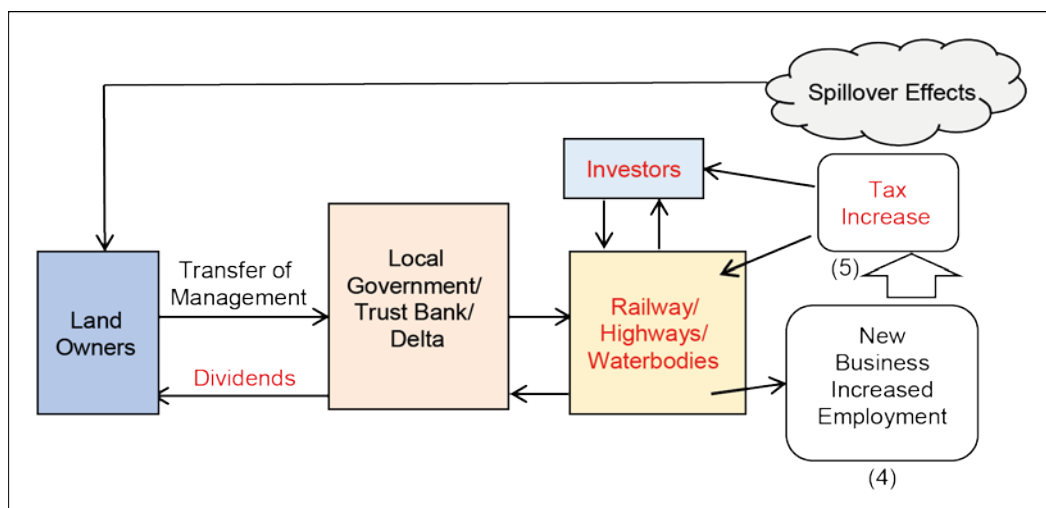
Spillover Effects

Investors

Tax Increase

(5)

Land Owners

Transfer of Management

Dividends

Local Government/ Trust Bank/ Delta

Railway/ Highways/ Waterbodies

New Business Increased Employment

(4)